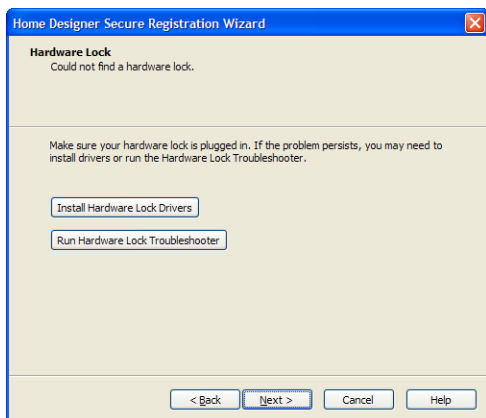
Home Designer Secure Registration Wizard

Hardware Lock
Could not find a hardware lock.

Make sure your hardware lock is plugged in. If the problem persists, you may need to install drivers or run the Hardware Lock Troubleshooter.

Install Hardware Lock Drivers

Run Hardware Lock Troubleshooter

< Back
Next >
Cancel
Help